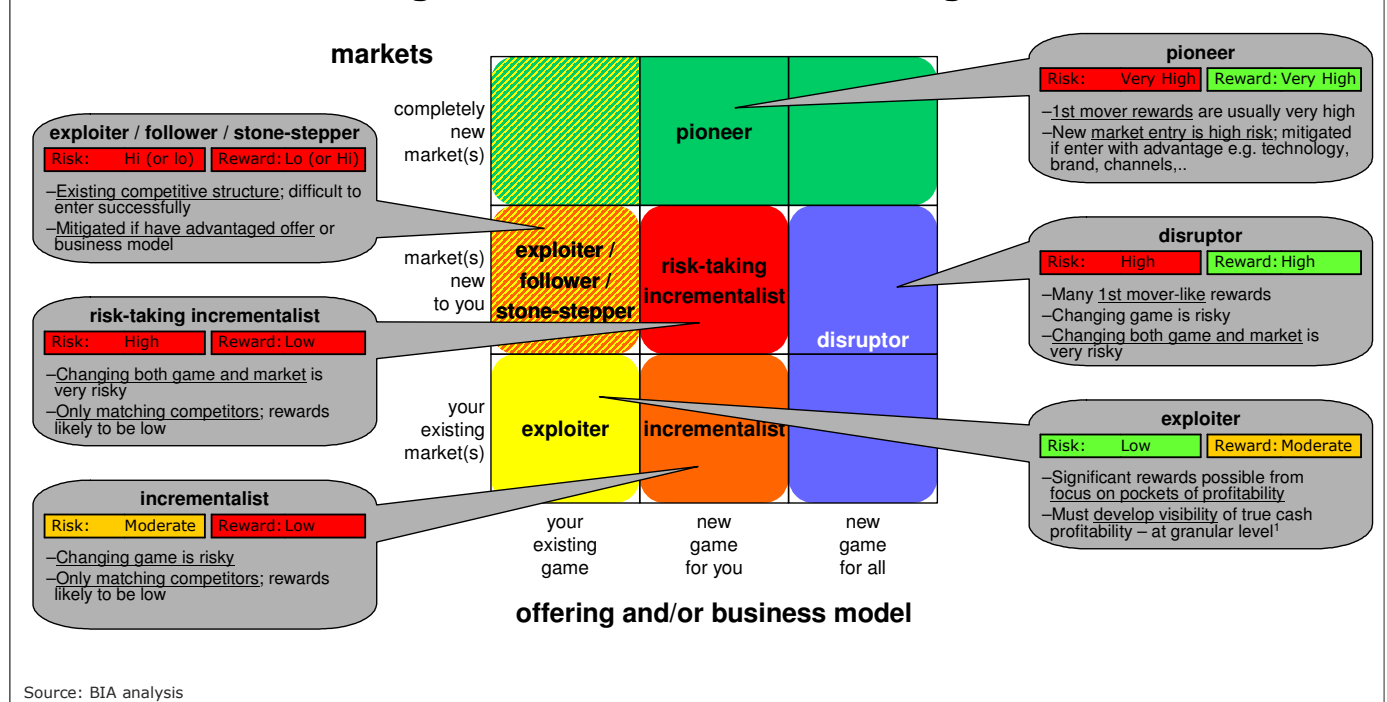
markets

completely new market(s)

market(s) new to you

your existing market(s)

pioneer

exploiter / follower / stone-stepper

risk-taking incrementalist

disruptor

exploiter

incrementalist

your existing game

new game for you

new game for all

offering and/or business model

exploiter / follower / stone-stepper
Risk: Hi (or lo) | Reward: Lo (or Hi)
–Existing competitive structure; difficult to enter successfully
–Mitigated if have advantaged offer or business model

risk-taking incrementalist
Risk: High | Reward: Low
–Changing both game and market is very risky
–Only matching competitors; rewards likely to be low

incrementalist
Risk: Moderate | Reward: Low
–Changing game is risky
–Only matching competitors; rewards likely to be low

pioneer
Risk: Very High | Reward: Very High
–1st mover rewards are usually very high
–New market entry is high risk; mitigated if enter with advantage e.g. technology, brand, channels,..

disruptor
Risk: High | Reward: High
–Many 1st mover-like rewards
–Changing game is risky
–Changing both game and market is very risky

exploiter
Risk: Low | Reward: Moderate
–Significant rewards possible from focus on pockets of profitability
–Must develop visibility of true cash profitability – at granular level$^1$

Source: BIA analysis